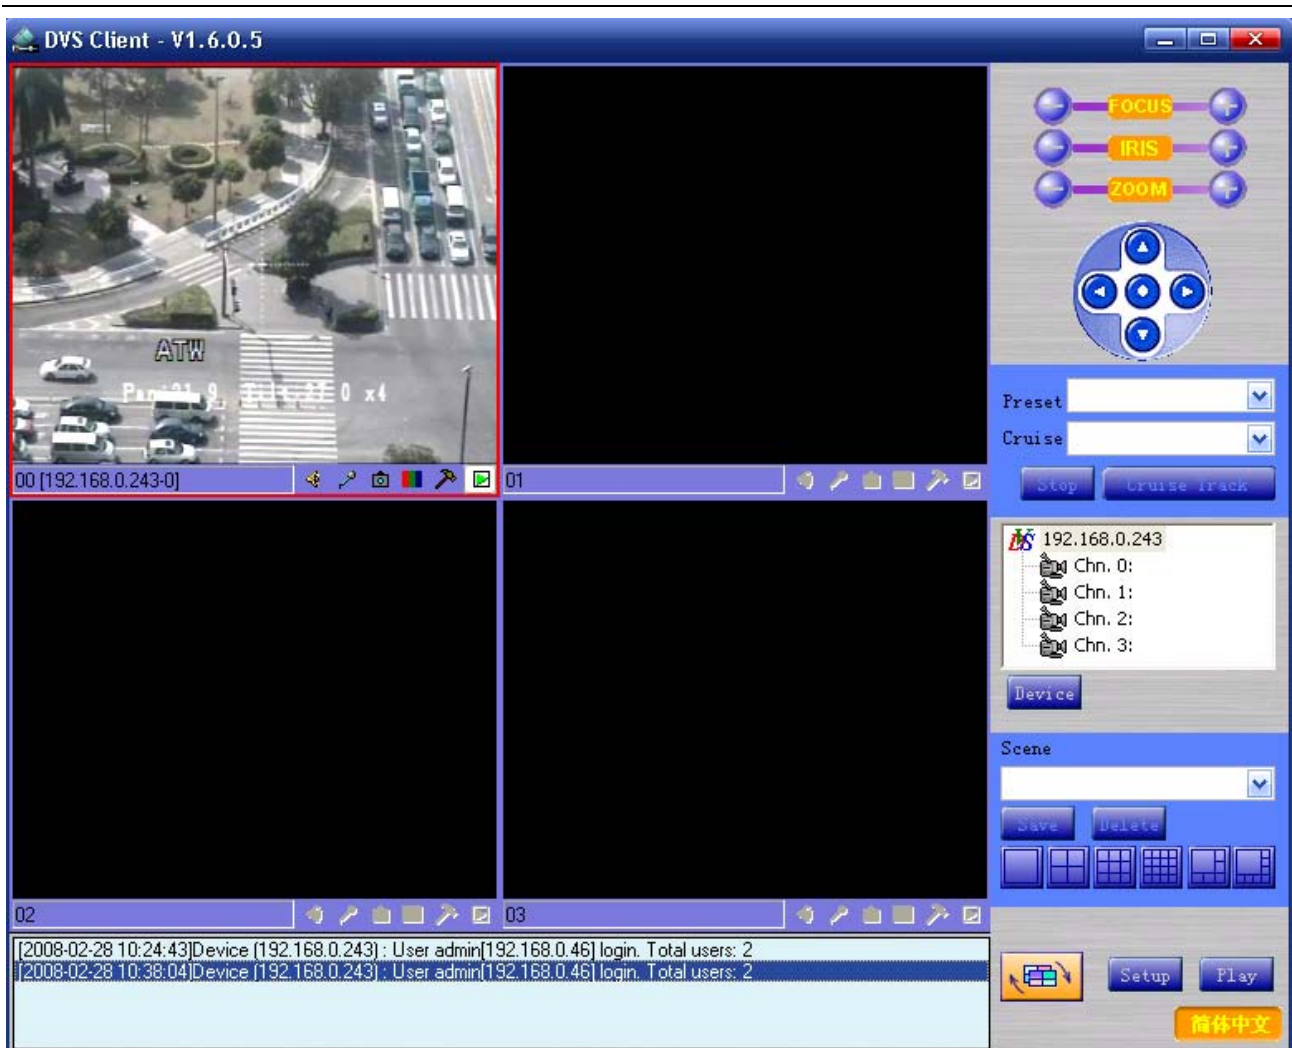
DVS Client - V1.6.0.5

ATW
Pan:21.9 Tilt:33.0 x4

00 [192.168.0.243-0]

01

02

03

FOCUS
IRIS
ZOOM

Preset
Cruise
Stop
Cruise Track

192.168.0.243
Chn. 0:
Chn. 1:
Chn. 2:
Chn. 3:

Device

Scene
Save
Delete

[2008-02-28 10:24:43]Device [192.168.0.243] : User admin[192.168.0.46] login. Total users: 2
[2008-02-28 10:38:04]Device [192.168.0.243] : User admin[192.168.0.46] login. Total users: 2

Setup
Play
简体中文